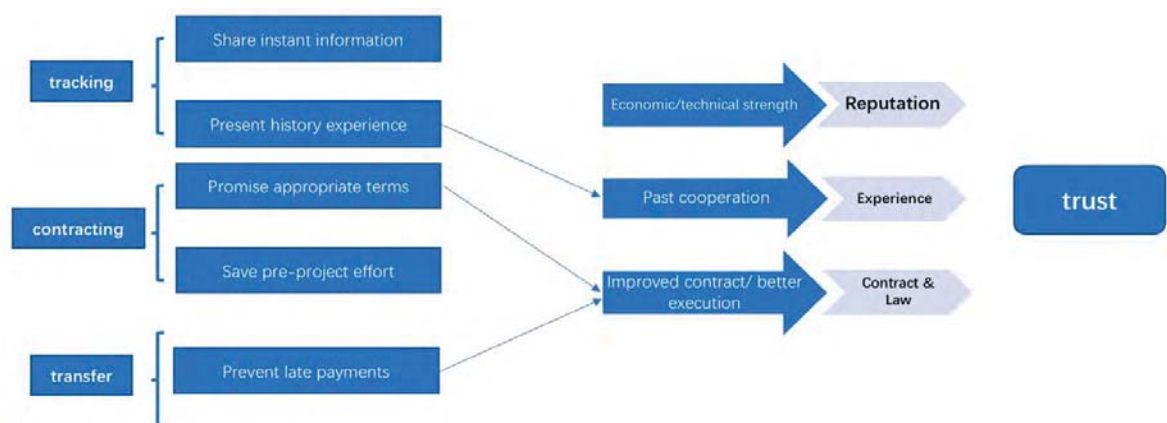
tracking

Share instant information

Present history experience

contracting

Promise appropriate terms

Save pre-project effort

transfer

Prevent late payments

Economic/technical strength

Reputation

Past cooperation

Experience

Improved contract/ better execution

Contract & Law

trust